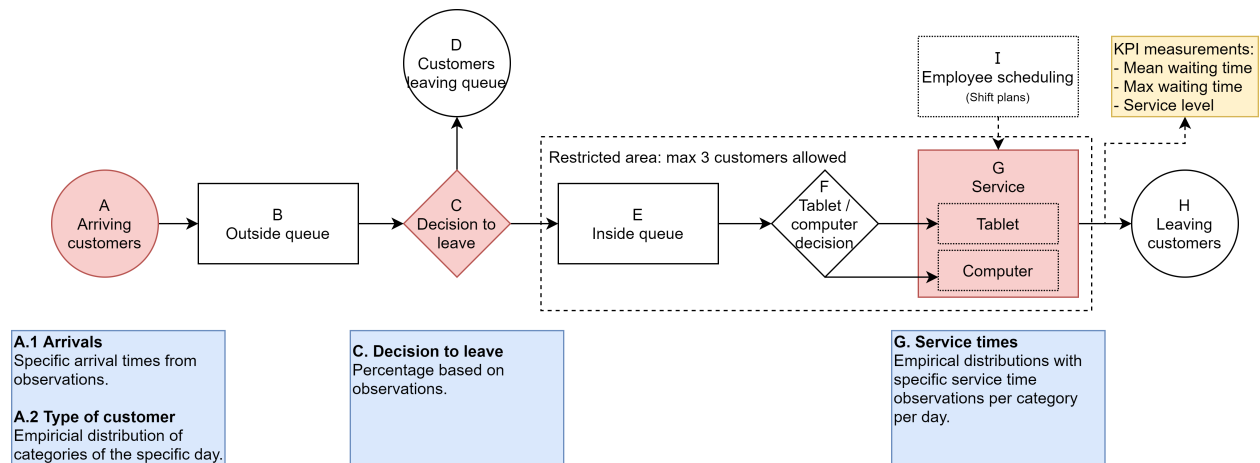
D
Customers leaving queue

I
Employee scheduling
(Shift plans)

KPI measurements:
- Mean waiting time
- Max waiting time
- Service level

Restricted area: max 3 customers allowed

A
Arriving customers

B
Outside queue

C
Decision to leave

E
Inside queue

F
Tablet / computer decision

G
Service

Tablet

Computer

H
Leaving customers

**A.1 Arrivals**
Specific arrival times from observations.

**A.2 Type of customer**
Empiricial distribution of categories of the specific day.

**C. Decision to leave**
Percentage based on observations.

**G. Service times**
Empirical distributions with specific service time observations per category per day.